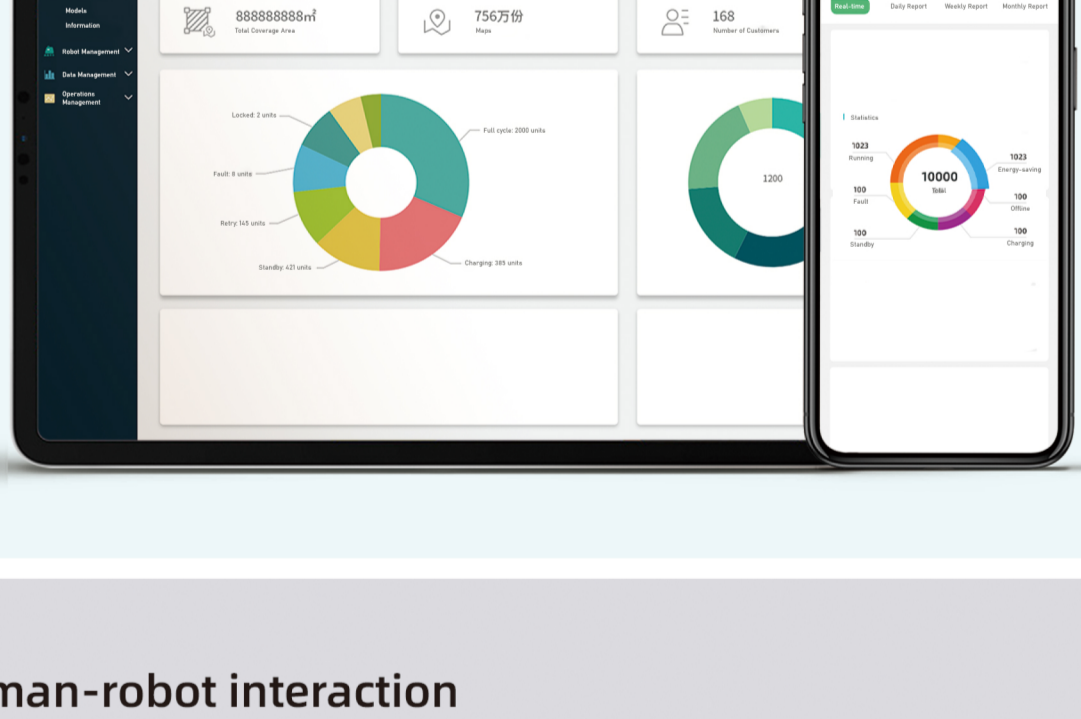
Models
Information
Robot Management
Data Management
Operations Management

888888888㎡
Total Coverage Area

756万份
Maps

168
Number of Customers

Locked: 2 units
Full cycle: 2000 units
Fault: 8 units
Retry: 145 units
Standby: 421 units
Charging: 385 units

1200

Real-time
Daily Report
Weekly Report
Monthly Report

Statistics
1023
Running
10000
Total
1023
Energy-saving
100
Fault
100
Offline
100
Standby
100
Charging

man-robot interaction